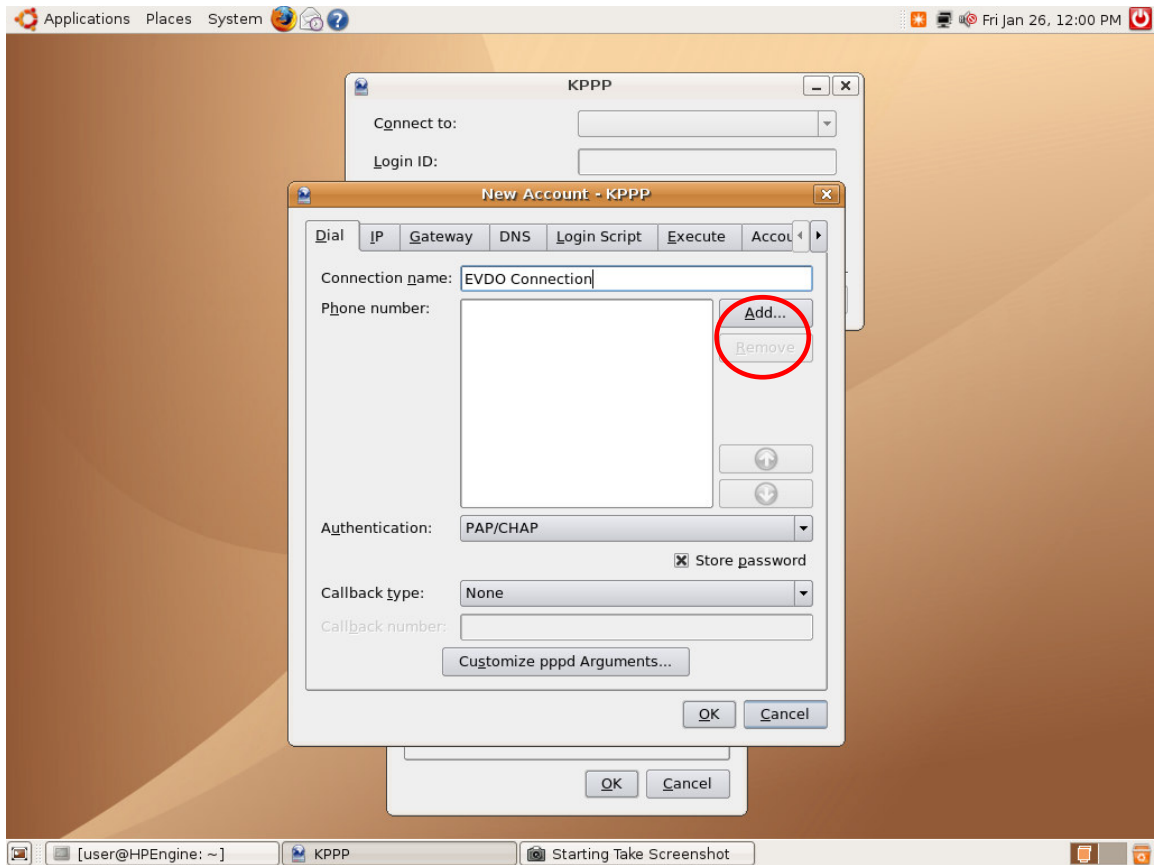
Applications Places System

Fri Jan 26, 12:00 PM

KPPP

Connect to:

Login ID:

New Account - KPPP

Dial | IP | Gateway | DNS | Login Script | Execute | Accou

Connection name: EVDO Connection

Phone number:

Add...

Remove

Authentication: PAP/CHAP

Store password

Callback type: None

Callback number:

Customize pppd Arguments...

OK Cancel

OK Cancel

[user@HPEngine: ~]

KPPP

Starting Take Screenshot